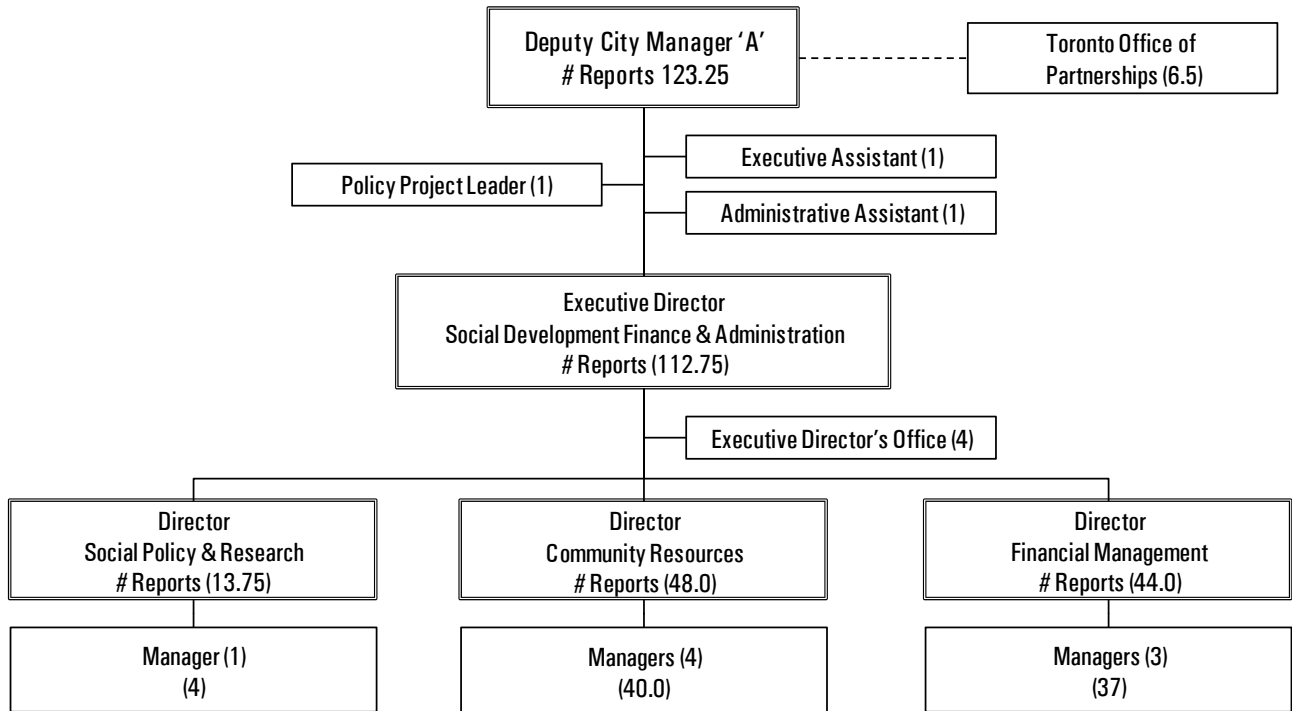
Deputy City Manager 'A'
# Reports 123.25

Toronto Office of Partnerships (6.5)

Executive Assistant (1)

Policy Project Leader (1)

Administrative Assistant (1)

Executive Director
Social Development Finance & Administration
# Reports (112.75)

Executive Director's Office (4)

Director
Social Policy & Research
# Reports (13.75)

Director
Community Resources
# Reports (48.0)

Director
Financial Management
# Reports (44.0)

Manager (1)
(4)

Managers (4)
(40.0)

Managers (3)
(37)